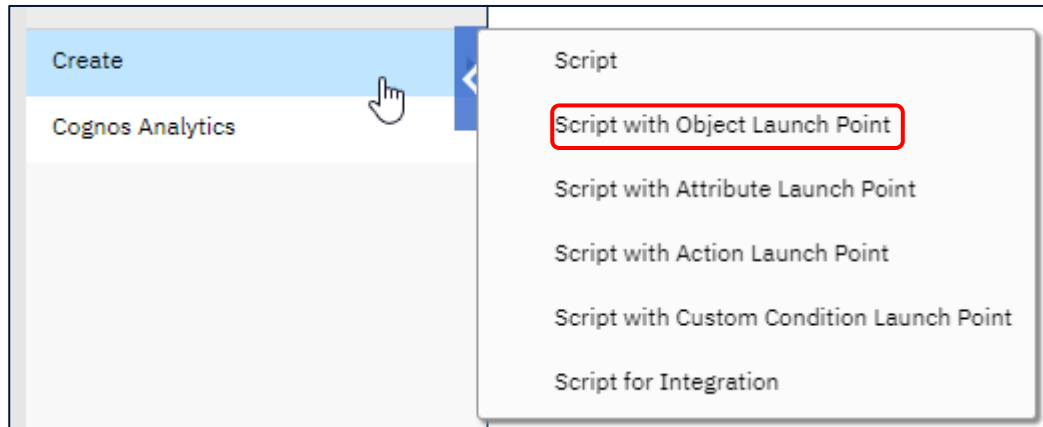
Create

Cognos Analytics

Script

Script with Object Launch Point

Script with Attribute Launch Point

Script with Action Launch Point

Script with Custom Condition Launch Point

Script for Integration